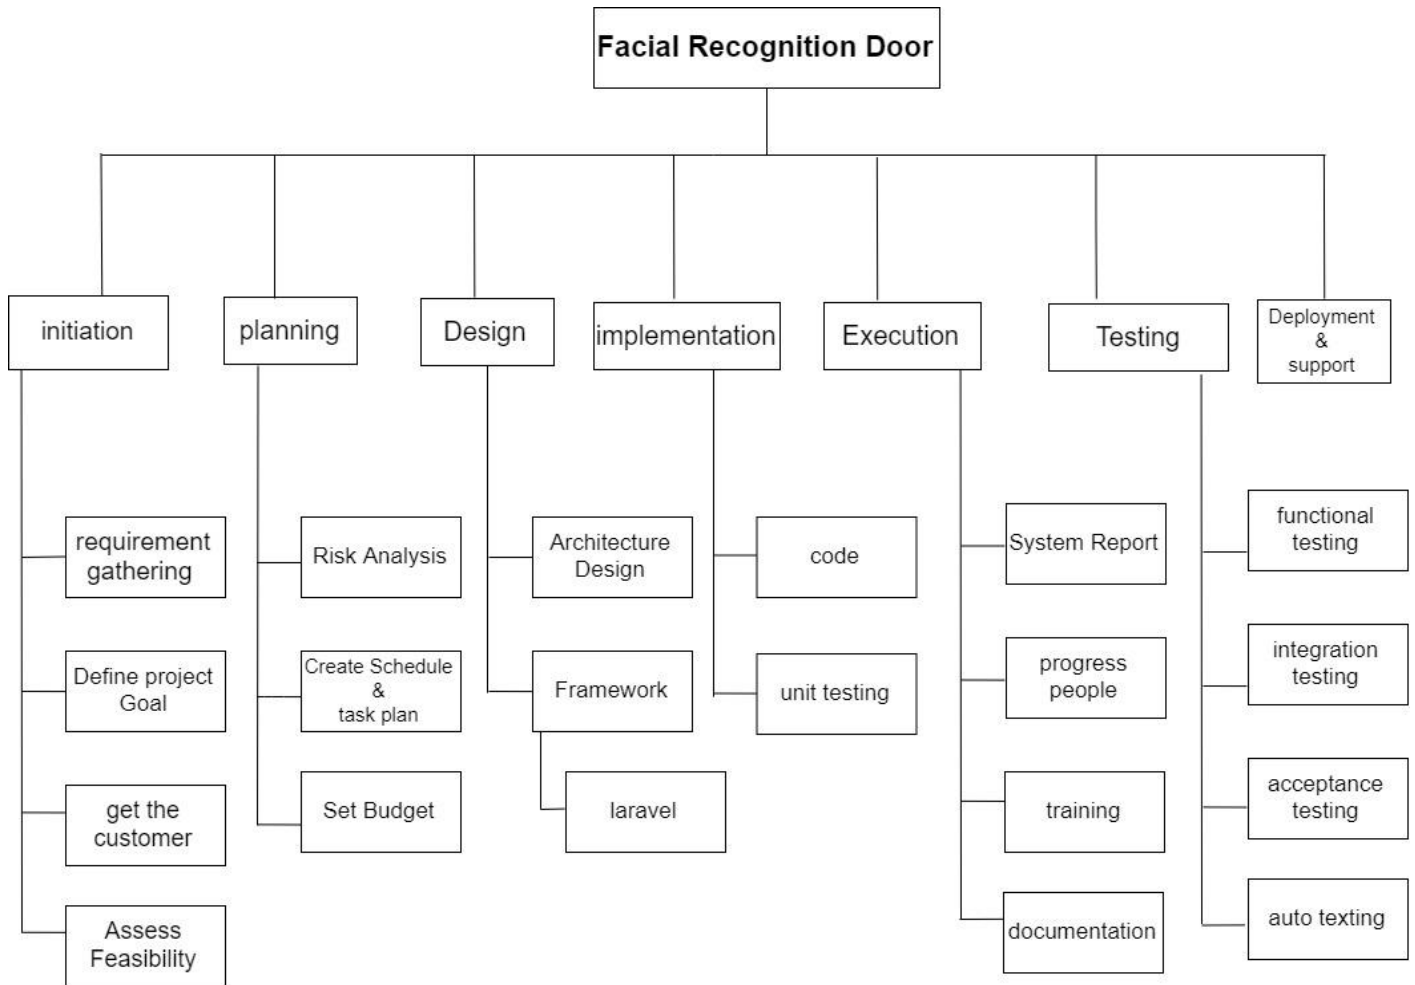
Facial Recognition Door

initiation

requirement gathering

Define project Goal

get the customer

Assess Feasibility

planning

Risk Analysis

Create Schedule & task plan

Set Budget

Design

Architecture Design

Framework

laravel

implementation

code

unit testing

Execution

System Report

progress people

training

documentation

Testing

functional testing

integration testing

acceptance testing

auto texting

Deployment & support